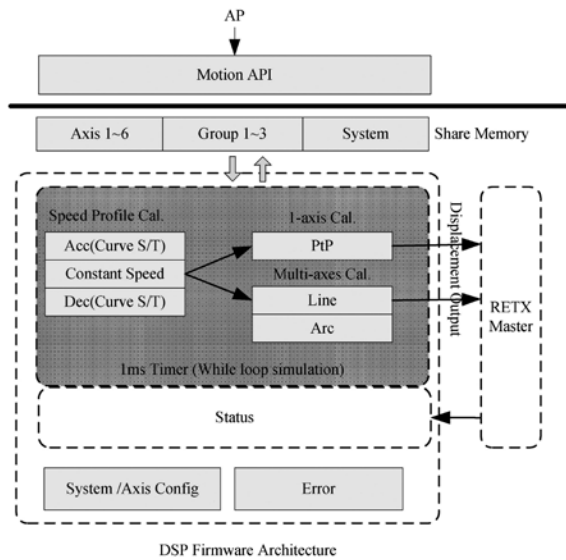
AP

Motion API

Axis 1~6

Group 1~3

System

Share Memory

Speed Profile Cal.

Acc(Curve S/T)

Constant Speed

Dec(Curve S/T)

1-axis Cal.

PtP

Multi-axes Cal.

Line

Arc

Displacement Output

RETX Master

1ms Timer (While loop simulation)

Status

System /Axis Config

Error

DSP Firmware Architecture